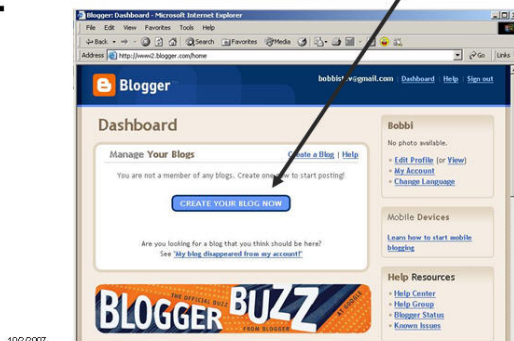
Blogger: Dashboard - Microsoft Internet Explorer

File Edit View Favorites Tools Help

Back Search Favorites Media

Address http://www2.blogger.com/home

Go Links

Blogger

bobbist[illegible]v@gmail.com | Dashboard | Help | Sign out

Dashboard

Manage Your Blogs

Create a Blog | Help

You are not a member of any blogs. Create one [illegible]w to start posting!

CREATE YOUR BLOG NOW

Are you looking for a blog that you think should be here?
See "My blog disappeared from my account!"

BLOGGER BUZZ
THE OFFICIAL BUZZ FROM BLOGGER AT GOOGLE

Bobbi

No photo available.

Edit Profile (or View)
My Account
Change Language

Mobile Devices

Learn how to start mobile blogging

Help Resources

Help Center
Help Group
Blogger Status
Known Issues

10/2/2007